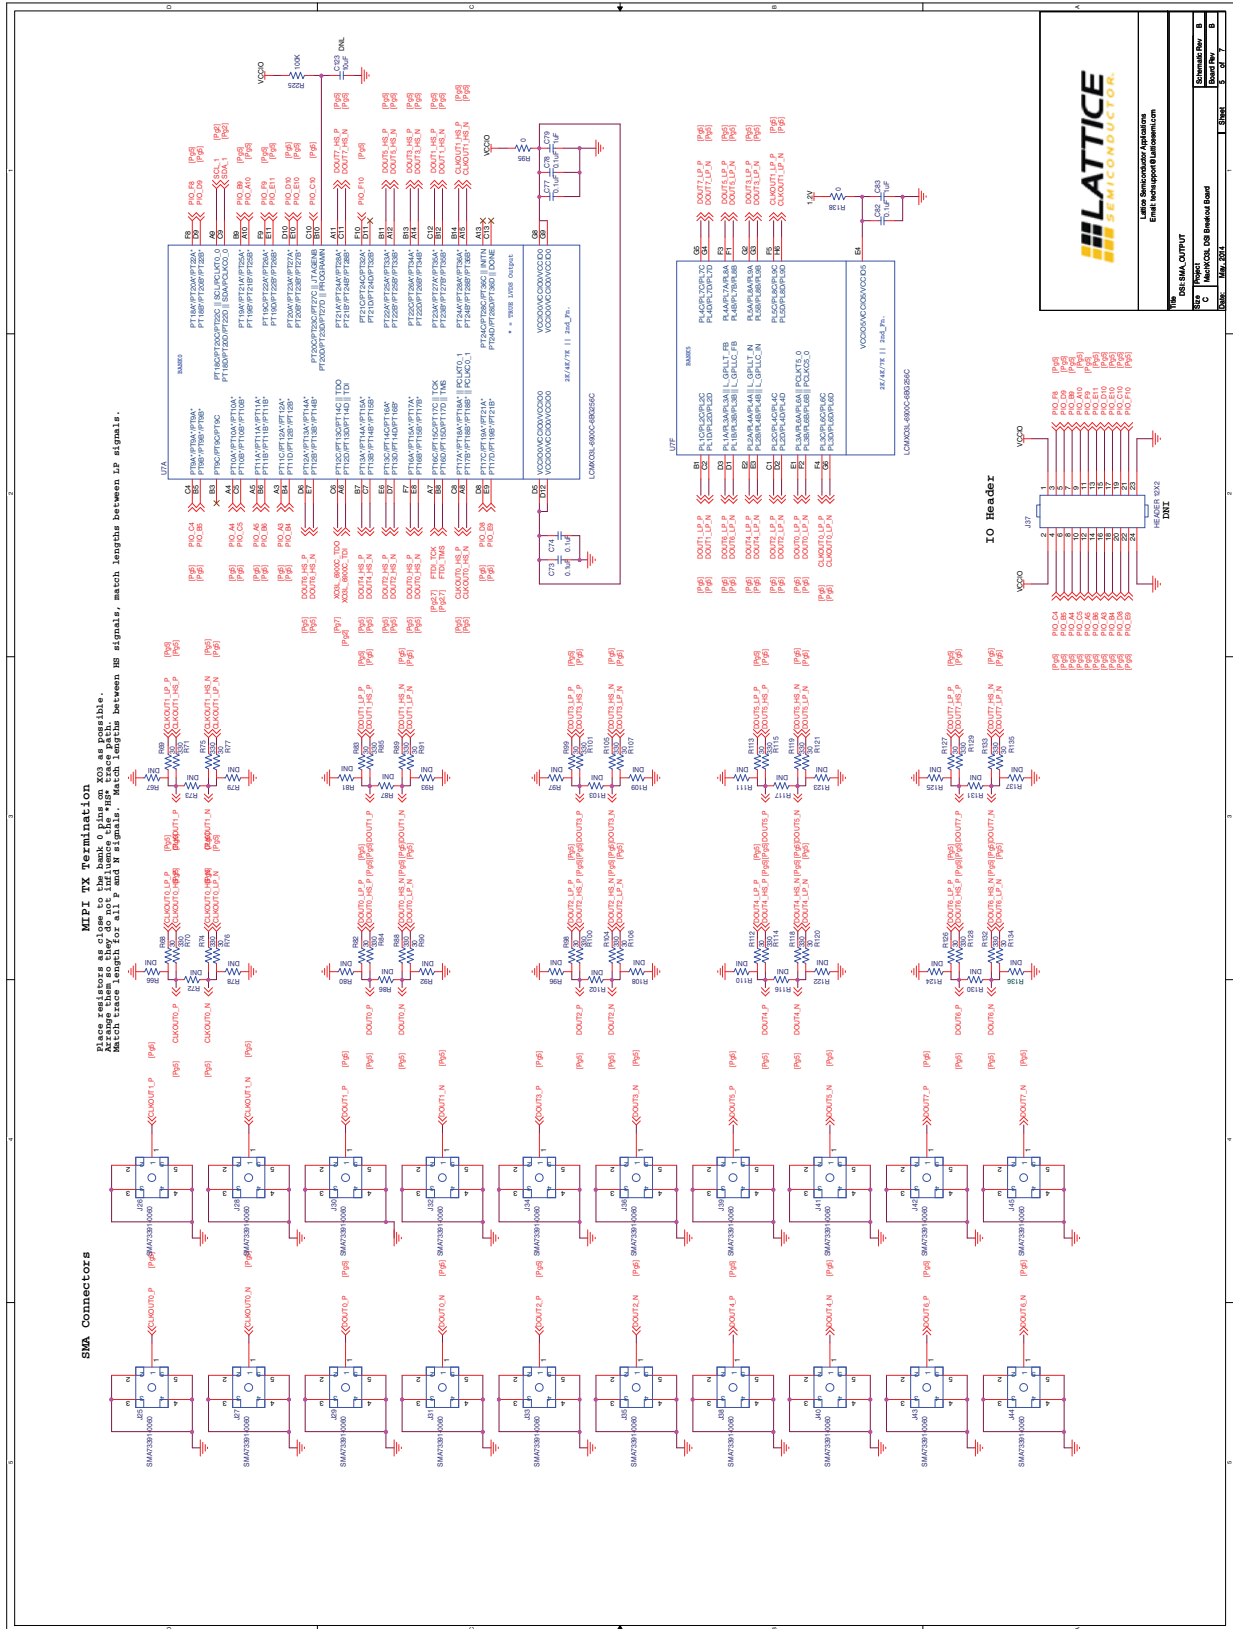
LATTICE SEMICONDUCTOR

Lattice Semiconductor Applications
Email: techsupport@Latticesemi.com

Title
DSI: SMA_OUTPUT

Size C
Project MachXO3L DSI Breakout Board
Schematic Rev B
Board Rev B
Date: May, 2014
Sheet 5 of 7

MIPI TX Termination

Place resistors as close to the bank 0 pins on XO3 as possible.
Arrange them so they do not influence the HS trace path.
Match trace length for all P and N signals. Match lengths between HS signals, match lengths between LP signals.

SMA Connectors

IO Header

J37

HEADER 12X2
DNI

VCCIO

R225
100K

C83
10uF
DNL

U7A
BANK0

U7F
BANK5

LCMXO3L-6900C-6BG256C

2K/4K/7K || 2nd_Fn.

* = TRUE LVDS Output

R95 0
C79 1uF
C78 0.1uF
C77 0.1uF

R138 0
C82 0.1uF
C83 1uF
1.2V

C74 0.1uF
C73 0.1uF

SMA7339100000

J25 J26 J27 J28 J29 J30 J31 J32 J33 J34 J35 J36 J38 J39 J40 J41 J42 J43 J44 J45

CLKOUT0_P CLKOUT0_N CLKOUT1_P CLKOUT1_N DOUT0_P DOUT0_N DOUT1_P DOUT1_N DOUT2_P DOUT2_N DOUT3_P DOUT3_N DOUT4_P DOUT4_N DOUT5_P DOUT5_N DOUT6_P DOUT6_N DOUT7_P DOUT7_N

DNI